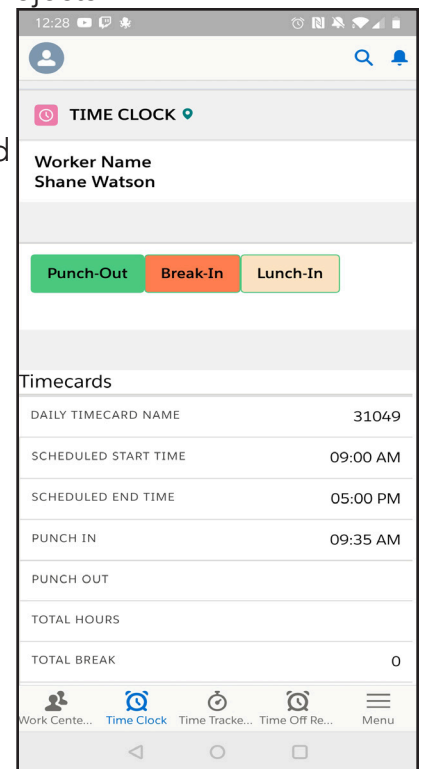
12:28

TIME CLOCK

Worker Name
Shane Watson

Punch-Out Break-In Lunch-In

Timecards

| | |
|---|---|
| DAILY TIMECARD NAME | 31049 |
| SCHEDULED START TIME | 09:00 AM |
| SCHEDULED END TIME | 05:00 PM |
| PUNCH IN | 09:35 AM |
| PUNCH OUT | |
| TOTAL HOURS | |
| TOTAL BREAK | 0 |

Work Cente... Time Clock Time Tracke... Time Off Re... Menu